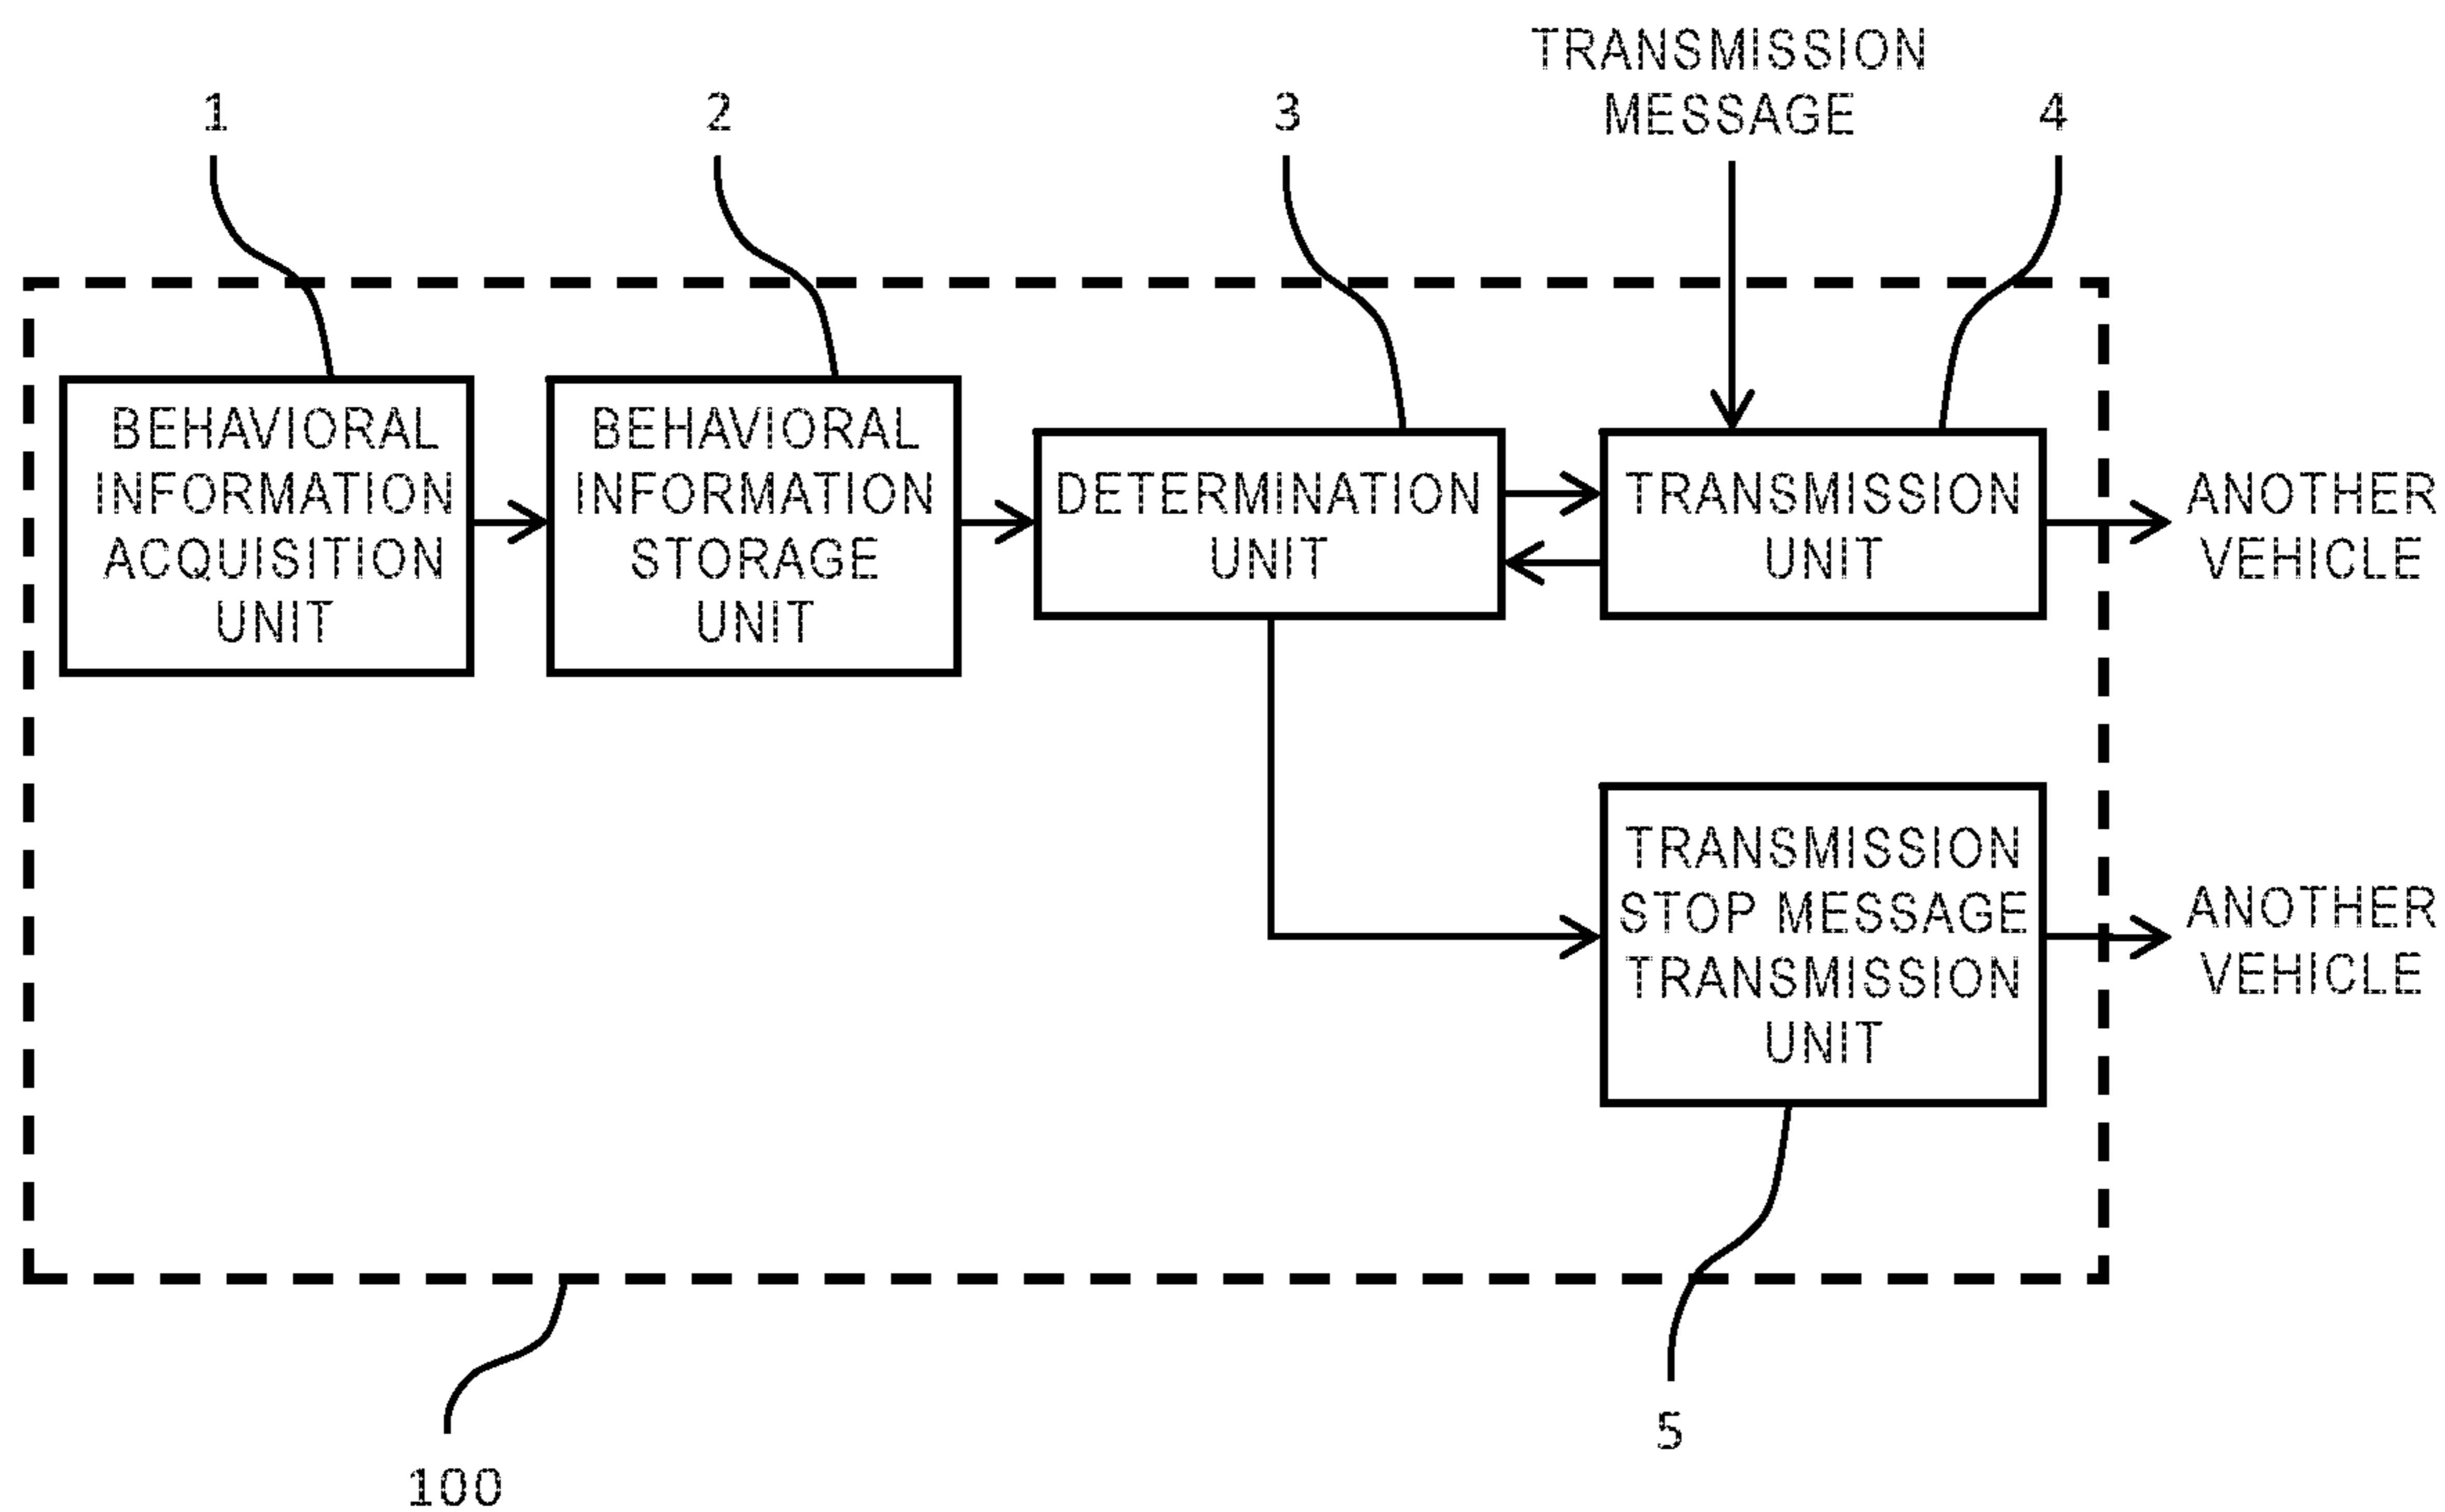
TRANSMISSION MESSAGE

1

2

3

4

BEHAVIORAL INFORMATION ACQUISITION UNIT

BEHAVIORAL INFORMATION STORAGE UNIT

DETERMINATION UNIT

TRANSMISSION UNIT

ANOTHER VEHICLE

TRANSMISSION STOP MESSAGE TRANSMISSION UNIT

ANOTHER VEHICLE

5

100